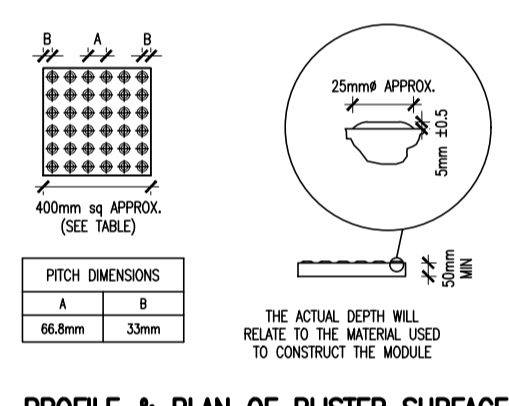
B A B

400mm sq APPROX.
(SEE TABLE)

| PITCH DIMENSIONS | |
|---|---|
| A | B |
| 66.8mm | 33mm |

25mmø APPROX.

5mm ±0.5

50mm MIN

THE ACTUAL DEPTH WILL RELATE TO THE MATERIAL USED TO CONSTRUCT THE MODULE

PROFILE & PLAN OF BLISTER SURFACE